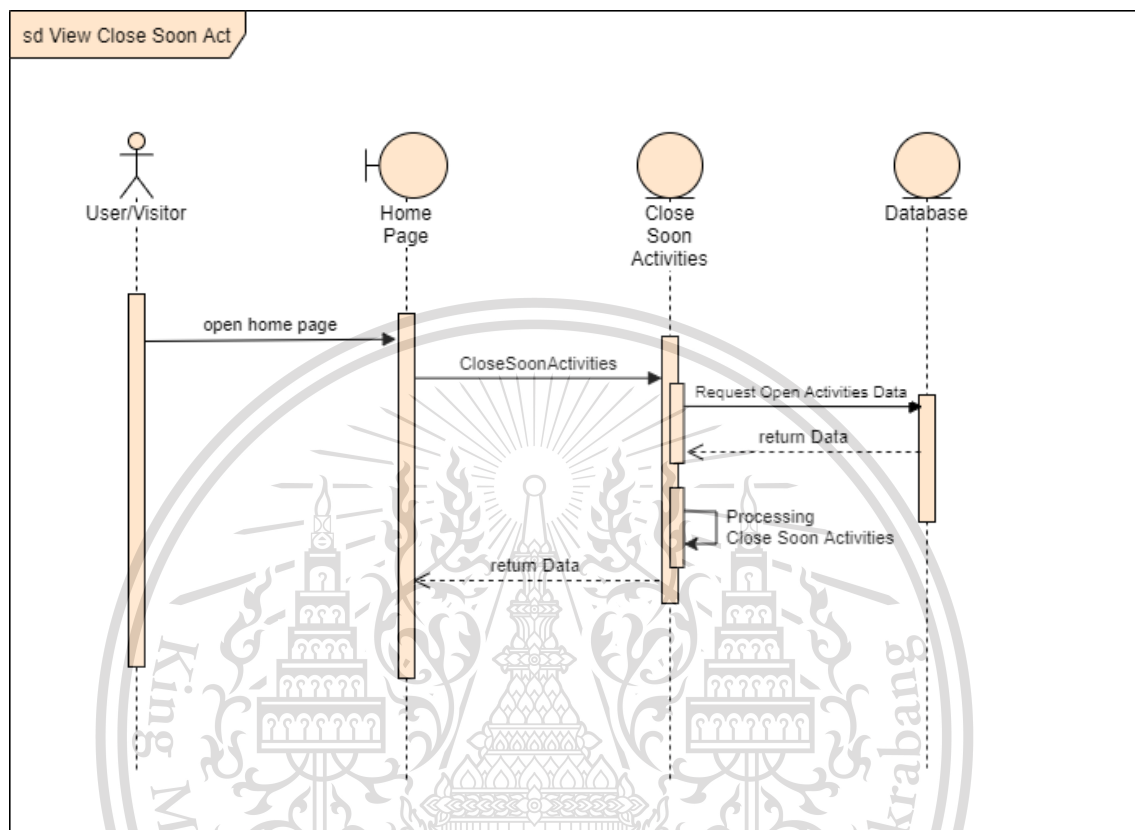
sd View Close Soon Act

User/Visitor

Home Page

Close Soon Activities

Database

open home page

CloseSoonActivities

Request Open Activities Data

return Data

Processing Close Soon Activities

return Data

King

krabang